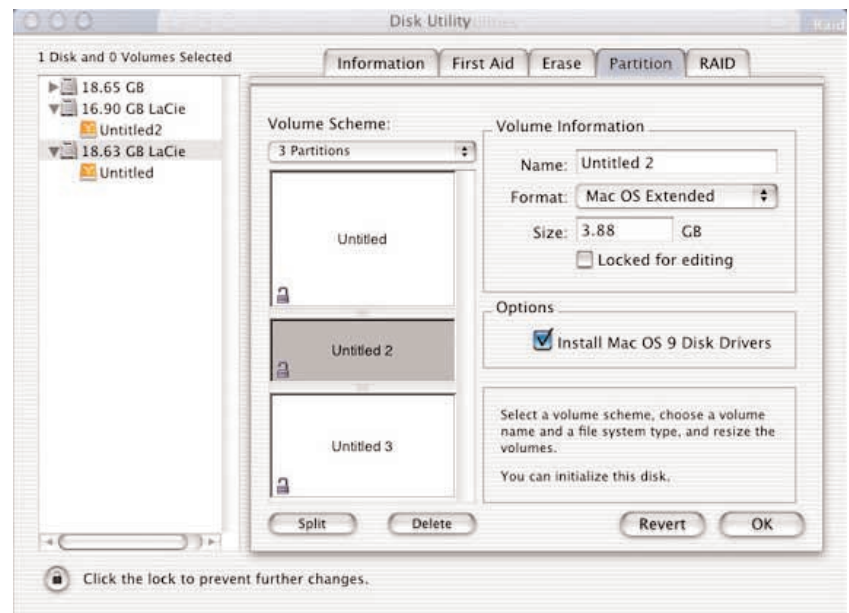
Disk Utility

1 Disk and 0 Volumes Selected

18.65 GB
16.90 GB LaCie
Untitled2
18.63 GB LaCie
Untitled

Information | First Aid | Erase | Partition | RAID

Volume Scheme:
3 Partitions

Untitled
Untitled 2
Untitled 3

Volume Information
Name: Untitled 2
Format: Mac OS Extended
Size: 3.88 GB
Locked for editing

Options
Install Mac OS 9 Disk Drivers

Select a volume scheme, choose a volume name and a file system type, and resize the volumes.

You can initialize this disk.

Split
Delete
Revert
OK

Click the lock to prevent further changes.